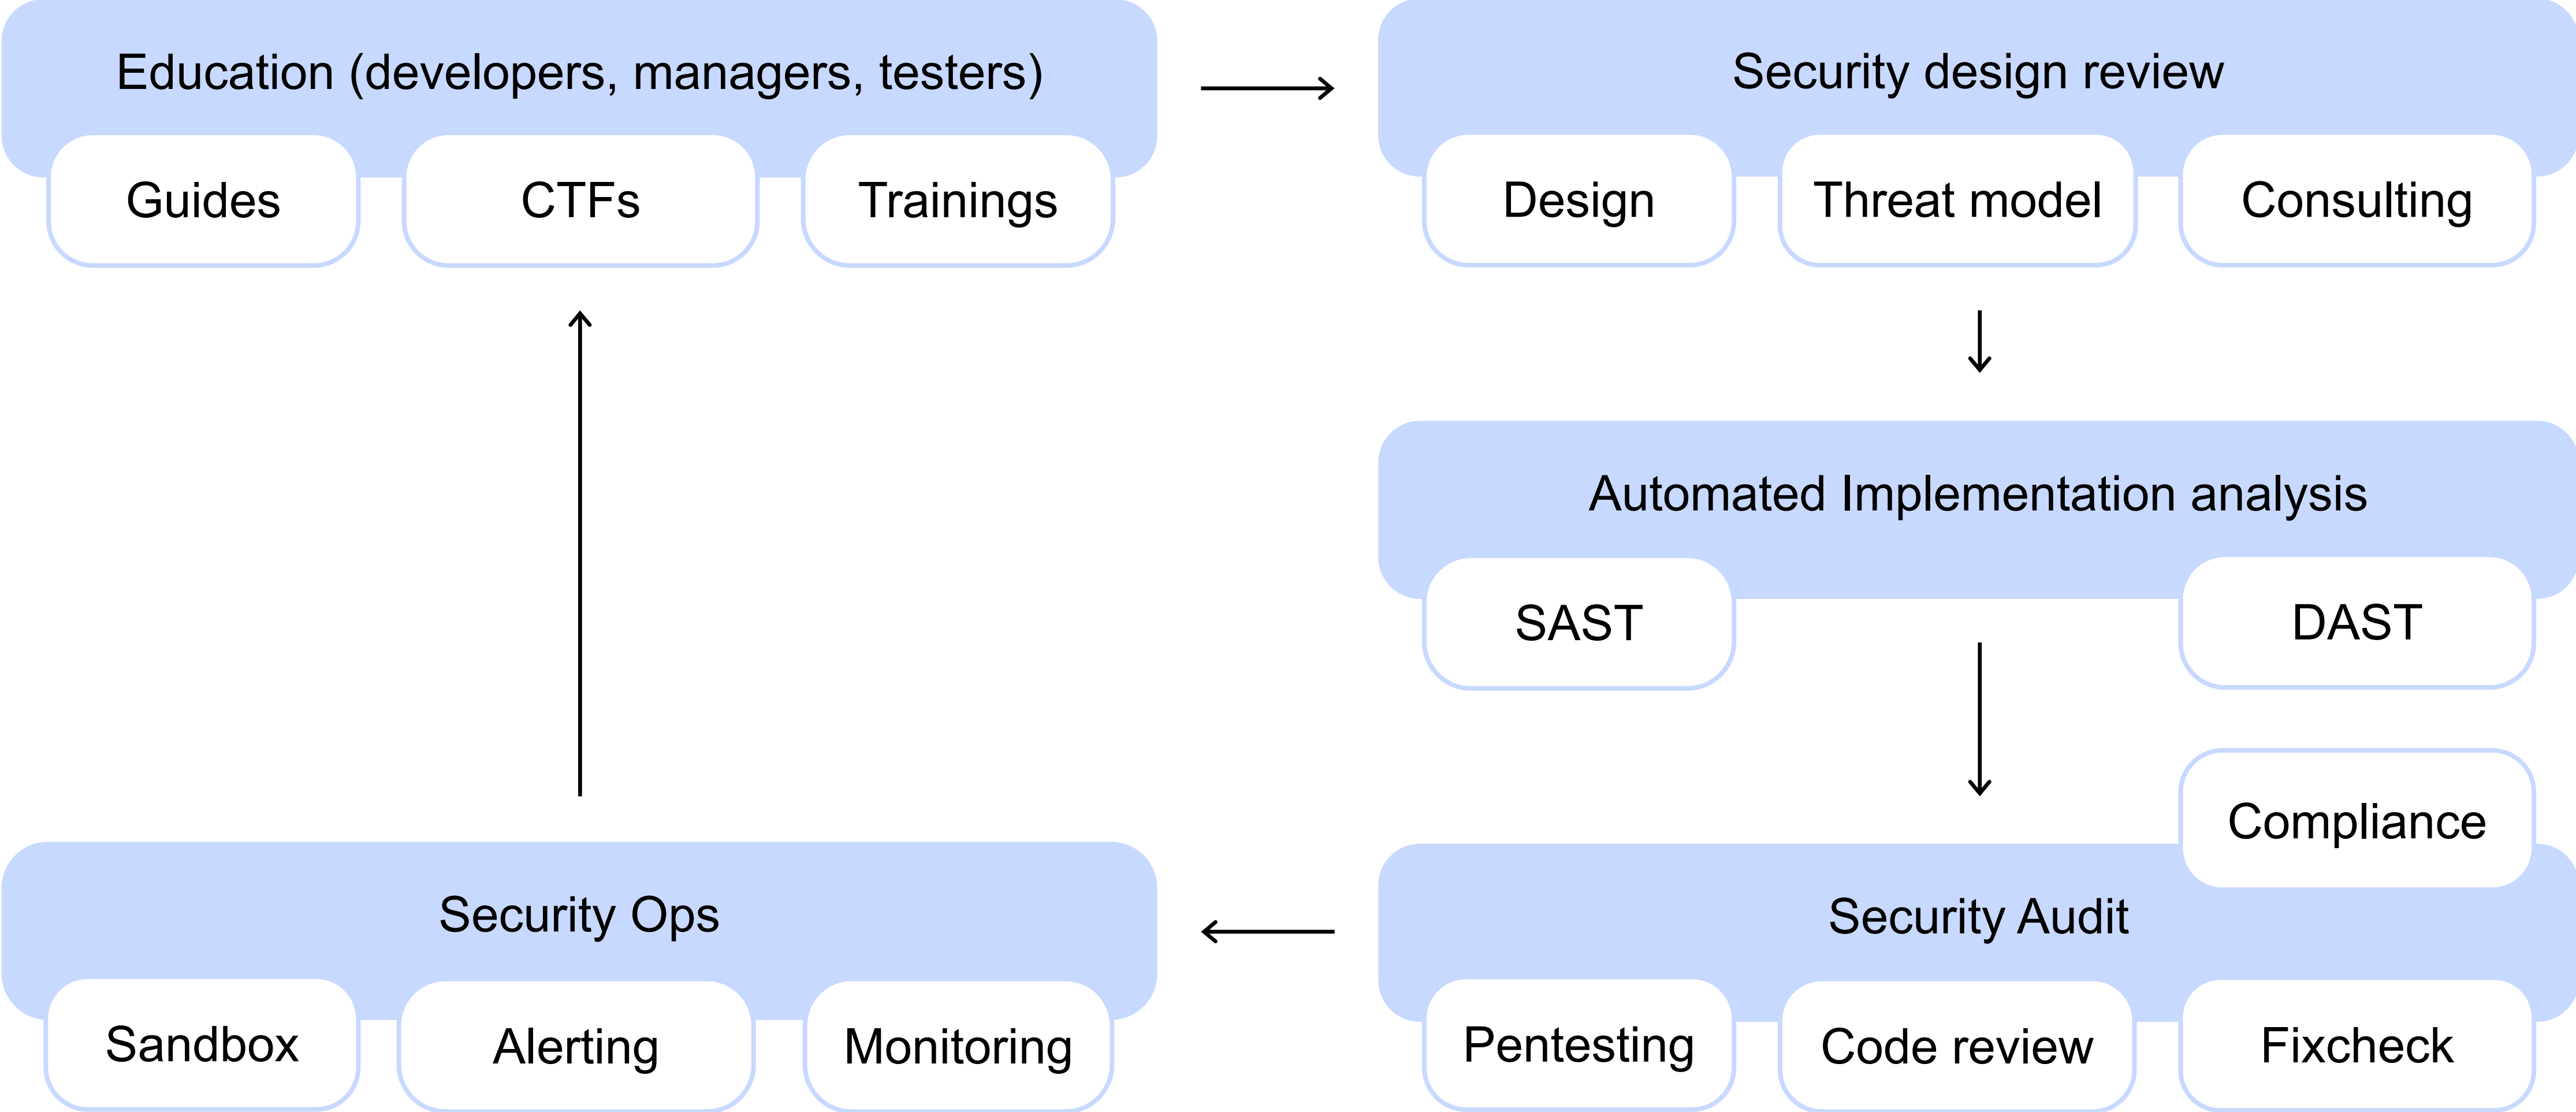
Education (developers, managers, testers)

Guides

CTFs

Trainings

Security design review

Design

Threat model

Consulting

Automated Implementation analysis

SAST

DAST

Compliance

Security Audit

Pentesting

Code review

Fixcheck

Security Ops

Sandbox

Alerting

Monitoring